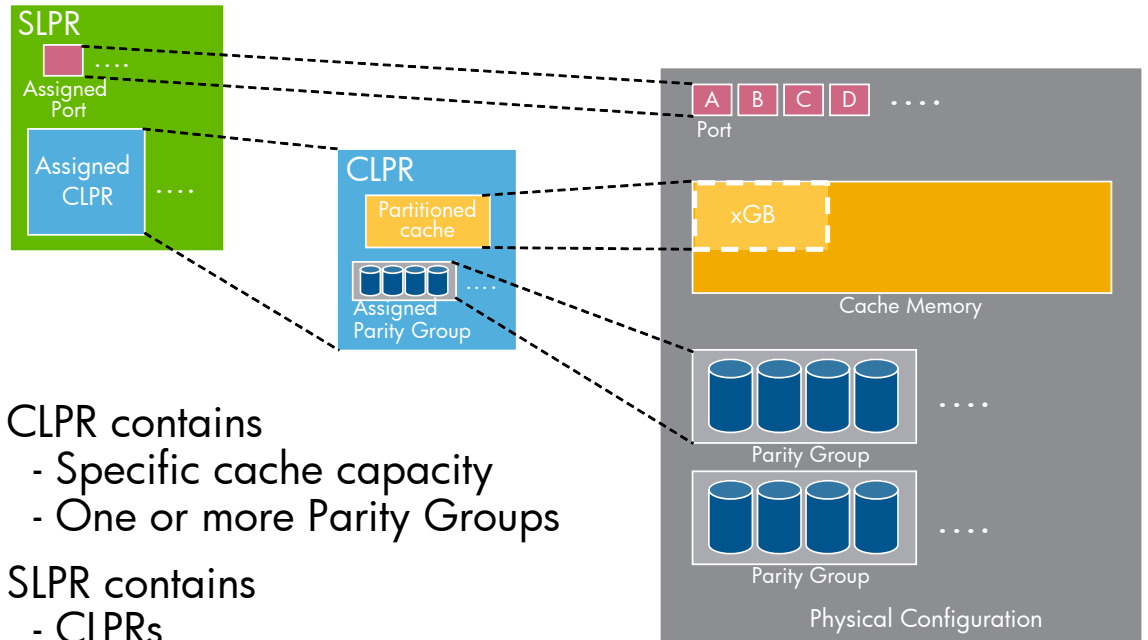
SLPR

....

Assigned Port

Assigned CLPR

....

CLPR

Partitioned cache

....

Assigned Parity Group

A B C D ....

Port

xGB

Cache Memory

....

Parity Group

....

Parity Group

Physical Configuration

CLPR contains
- Specific cache capacity
- One or more Parity Groups

SLPR contains
- CLPRs